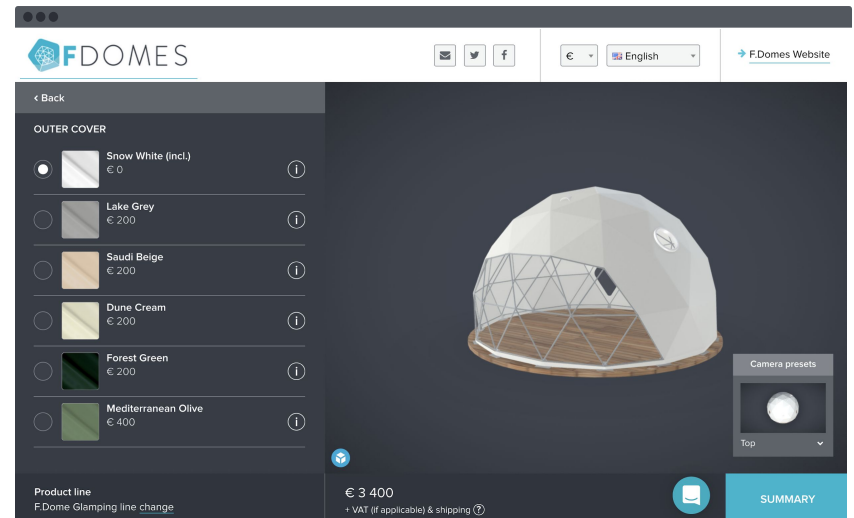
FDOMES

€ English

F.Domes Website

‹ Back

OUTER COVER

Snow White (incl.)
€ 0

Lake Grey
€ 200

Saudi Beige
€ 200

Dune Cream
€ 200

Forest Green
€ 200

Mediterranean Olive
€ 400

Camera presets

Top

Product line
F.Dome Glamping line change

€ 3 400
+ VAT (if applicable) & shipping ?

SUMMARY